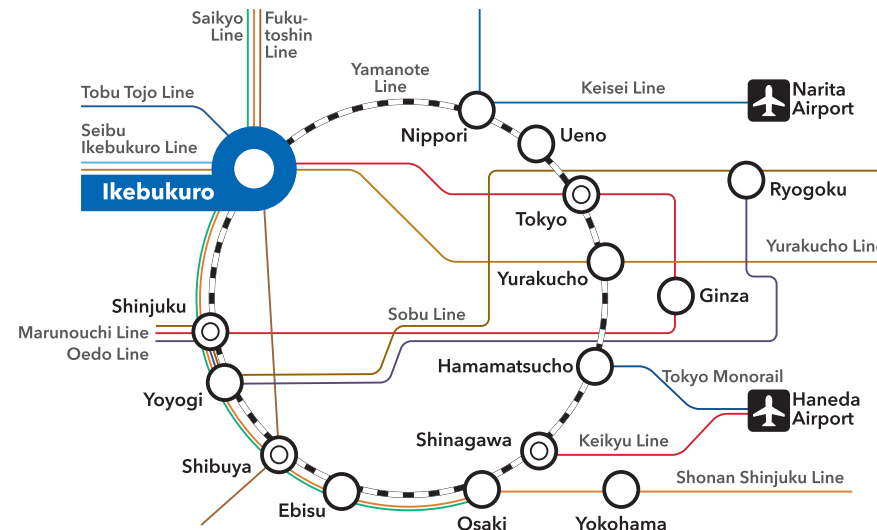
Saikyo Line
Fukutoshin Line
Yamanote Line
Tobu Tojo Line
Seibu Ikebukuro Line
Ikebukuro
Nippori
Keisei Line
Narita Airport
Ueno
Ryogoku
Tokyo
Yurakucho Line
Yurakucho
Ginza
Shinjuku
Sobu Line
Marunouchi Line
Oedo Line
Hamamatsucho
Tokyo Monorail
Yoyogi
Haneda Airport
Shinagawa
Keikyu Line
Shibuya
Shonan Shinjuku Line
Ebisu
Osaki
Yokohama